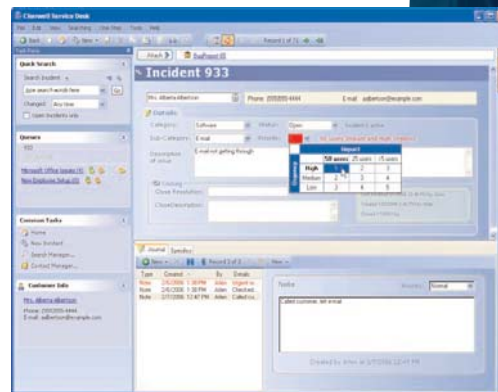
Cherwell Service Desk

File Edit View Searching One-Step Tools Help

Back New Record 1 of 1

Task Pane

Quick Search

Search Incident

type search words here Go

Changed: Any time

Open Incidents only

Queries

Microsoft Office Issues (4)

New Employee Setup (0)

Common Tasks

Home

New Incident

Search Manager...

Contact Manager...

Customer Info

Mrs. Albertha Albertson

Phone: 2055555-4444

aalbertson@example.com

Attach BugReport 01

Incident 933

Mrs. Albertha Albertson

Phone: 2055555-4444

E-mail: aalbertson@example.com

Details

Category: Software

Status: Open

Sub-Category: E-mail

Priority:

Description of issue: E-mail not getting through

Impact

| | 50 users | 25 users | 5 users |
|---|---|---|---|
| High | 1 | 2 | 3 |
| Medium | 2 | 3 | 4 |
| Low | 3 | 4 | 5 |

Closing

Close Resolution:

Close Description:

Journal Specifics

New Record 1 of 3 New

| Type | Created | By | Details |
|---|---|---|---|
| Note | 2/6/2006 1:30 PM | Arlen | Urgent re... |
| Note | 2/6/2006 1:30 PM | Arlen | Checked... |
| Note | 2/7/2006 12:47 PM | Arlen | Called cu... |

Tasks

Priority: Normal

Called customer, left email

Created by Arlen at 2/7/2006 12:47 PM